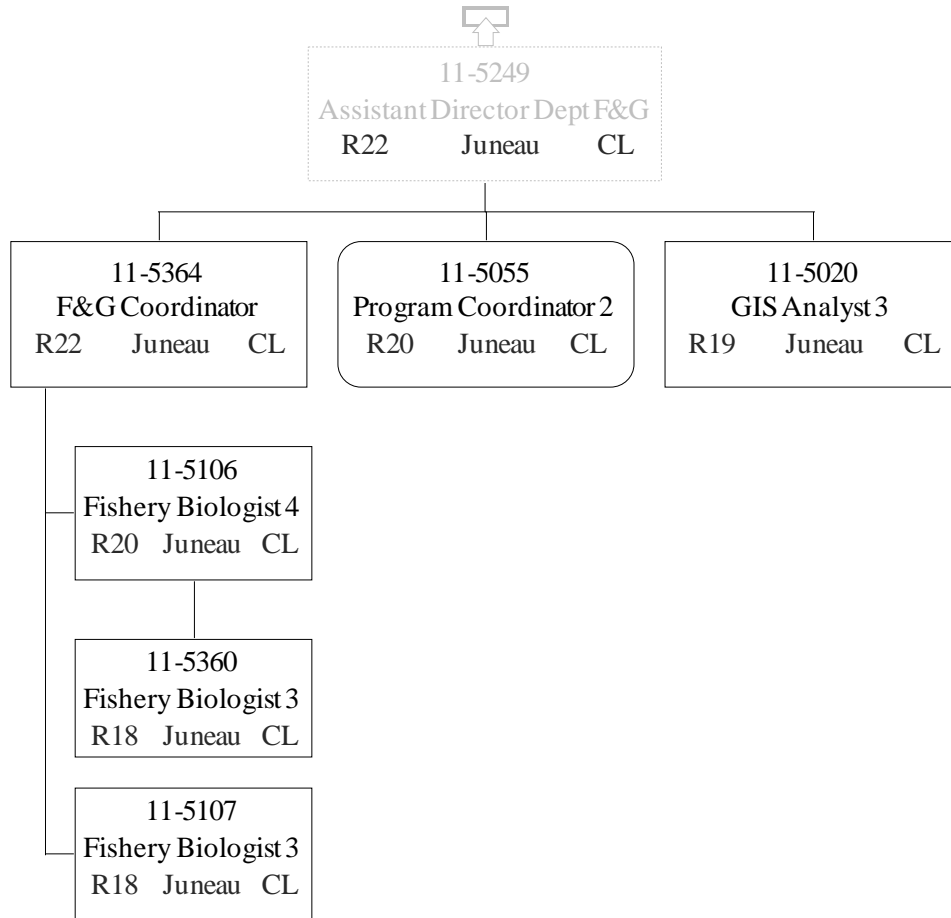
11-5249
Assistant Director Dept F&G
R22 Juneau CL

11-5364
F&G Coordinator
R22 Juneau CL

11-5055
Program Coordinator 2
R20 Juneau CL

11-5020
GIS Analyst 3
R19 Juneau CL

11-5106
Fishery Biologist 4
R20 Juneau CL

11-5360
Fishery Biologist 3
R18 Juneau CL

11-5107
Fishery Biologist 3
R18 Juneau CL